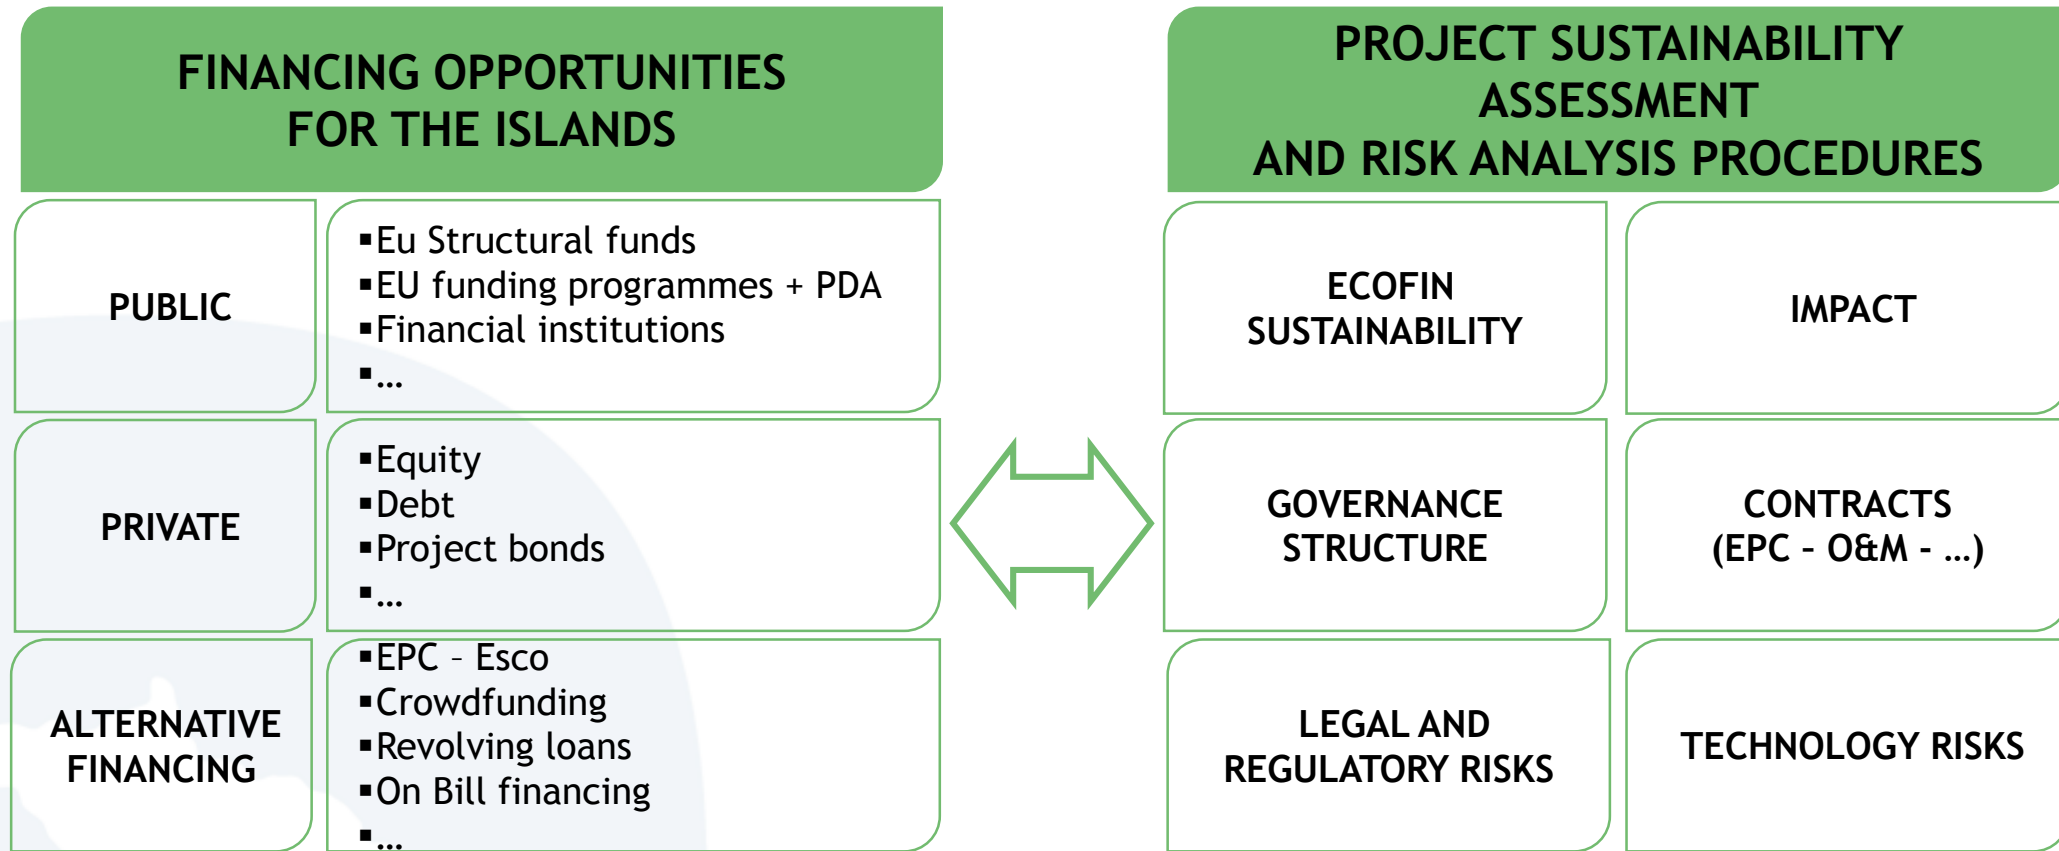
FINANCING OPPORTUNITIES FOR THE ISLANDS

PUBLIC

▪Eu Structural funds
▪EU funding programmes + PDA
▪Financial institutions
▪…

PRIVATE

▪Equity
▪Debt
▪Project bonds
▪…

ALTERNATIVE FINANCING

▪EPC – Esco
▪Crowdfunding
▪Revolving loans
▪On Bill financing
▪…

PROJECT SUSTAINABILITY ASSESSMENT AND RISK ANALYSIS PROCEDURES

ECOFIN SUSTAINABILITY

IMPACT

GOVERNANCE STRUCTURE

CONTRACTS (EPC - O&M - …)

LEGAL AND REGULATORY RISKS

TECHNOLOGY RISKS